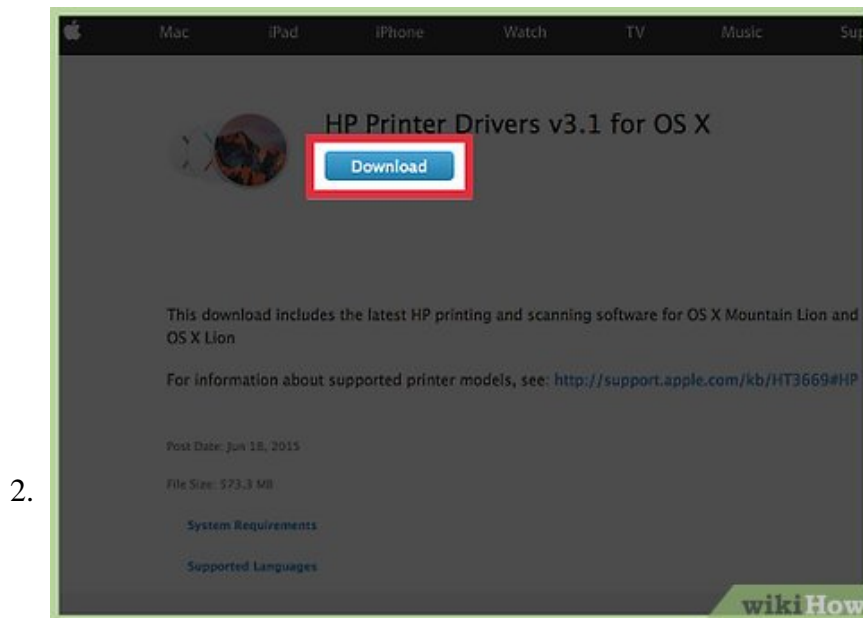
Mac iPad iPhone Watch TV Music Sup

HP Printer Drivers v3.1 for OS X

Download

This download includes the latest HP printing and scanning software for OS X Mountain Lion and OS X Lion

For information about supported printer models, see: http://support.apple.com/kb/HT3669#HP

Post Date: Jun 18, 2015

File Size: 573.3 MB

System Requirements

Supported Languages

2.

wikiHow